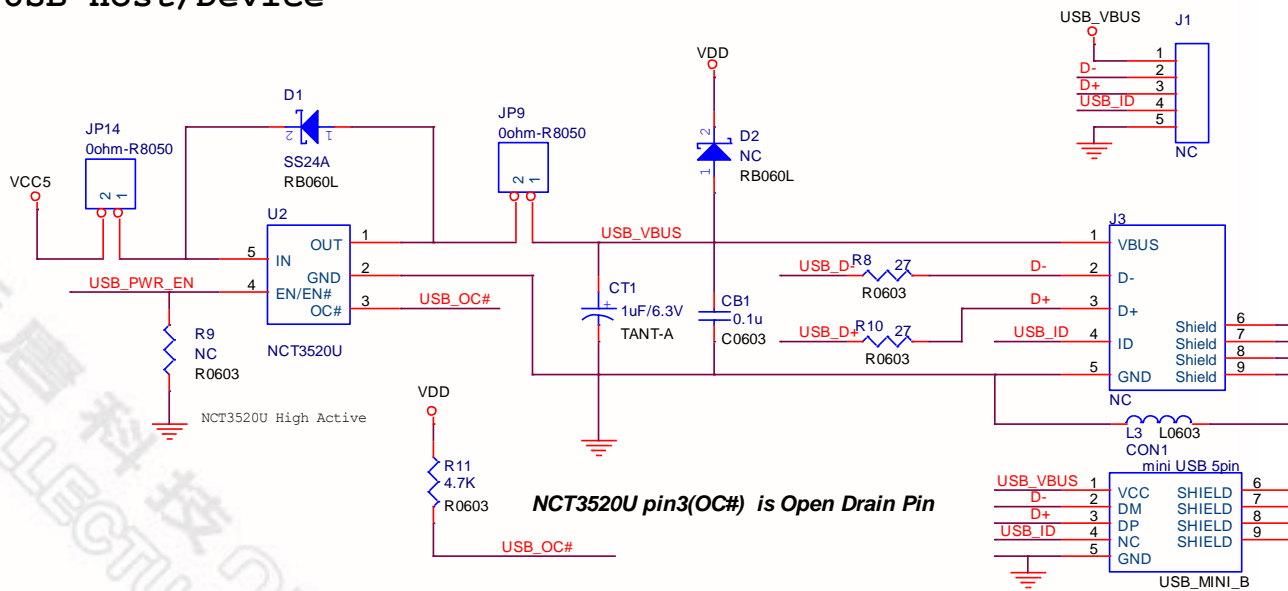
USB Host/Device

USB_VBUS J1
1
D- 2
D+ 3
USB_ID 4
5
NC

VDD

D1
2 1
SS24A
RB060L

JP14
0ohm-R8050
2 1

VCC5

JP9
0ohm-R8050
2 1

D2
2
NC
1
RB060L

U2
5 IN
4 EN/EN#
OUT 1
GND 2
OC# 3
NCT3520U

USB_PWR_EN
USB_OC#
USB_VBUS

R9
NC
R0603

NCT3520U High Active

CT1
1uF/6.3V
TANT-A

CB1
0.1u
C0603

USB_D- R8 27
R0603
USB_D+ R10 27
R0603

J3
1 VBUS
D- 2 D-
D+ 3 D+
USB_ID 4 ID
5 GND
Shield 6
Shield 7
Shield 8
Shield 9
NC

L3 L0603

VDD
R11
4.7K
R0603
USB_OC#

NCT3520U pin3(OC#) is Open Drain Pin

CON1
mini USB 5pin
USB_VBUS 1 VCC
D- 2 DM
D+ 3 DP
USB_ID 4 NC
5 GND
SHIELD 6
SHIELD 7
SHIELD 8
SHIELD 9
USB_MINI_B